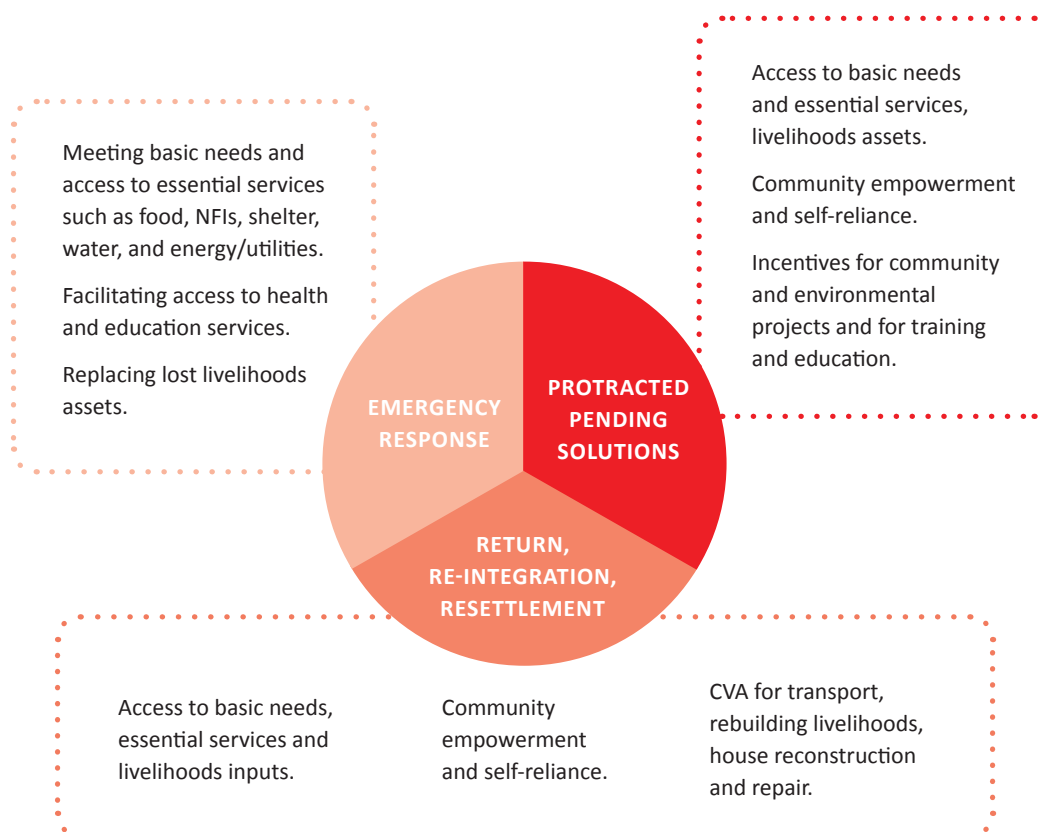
Meeting basic needs and access to essential services such as food, NFIs, shelter, water, and energy/utilities.

Facilitating access to health and education services.

Replacing lost livelihoods assets.

Access to basic needs and essential services, livelihoods assets.

Community empowerment and self-reliance.

Incentives for community and environmental projects and for training and education.

EMERGENCY RESPONSE

PROTRACTED PENDING SOLUTIONS

RETURN, RE-INTEGRATION, RESETTLEMENT

Access to basic needs, essential services and livelihoods inputs.

Community empowerment and self-reliance.

CVA for transport, rebuilding livelihoods, house reconstruction and repair.